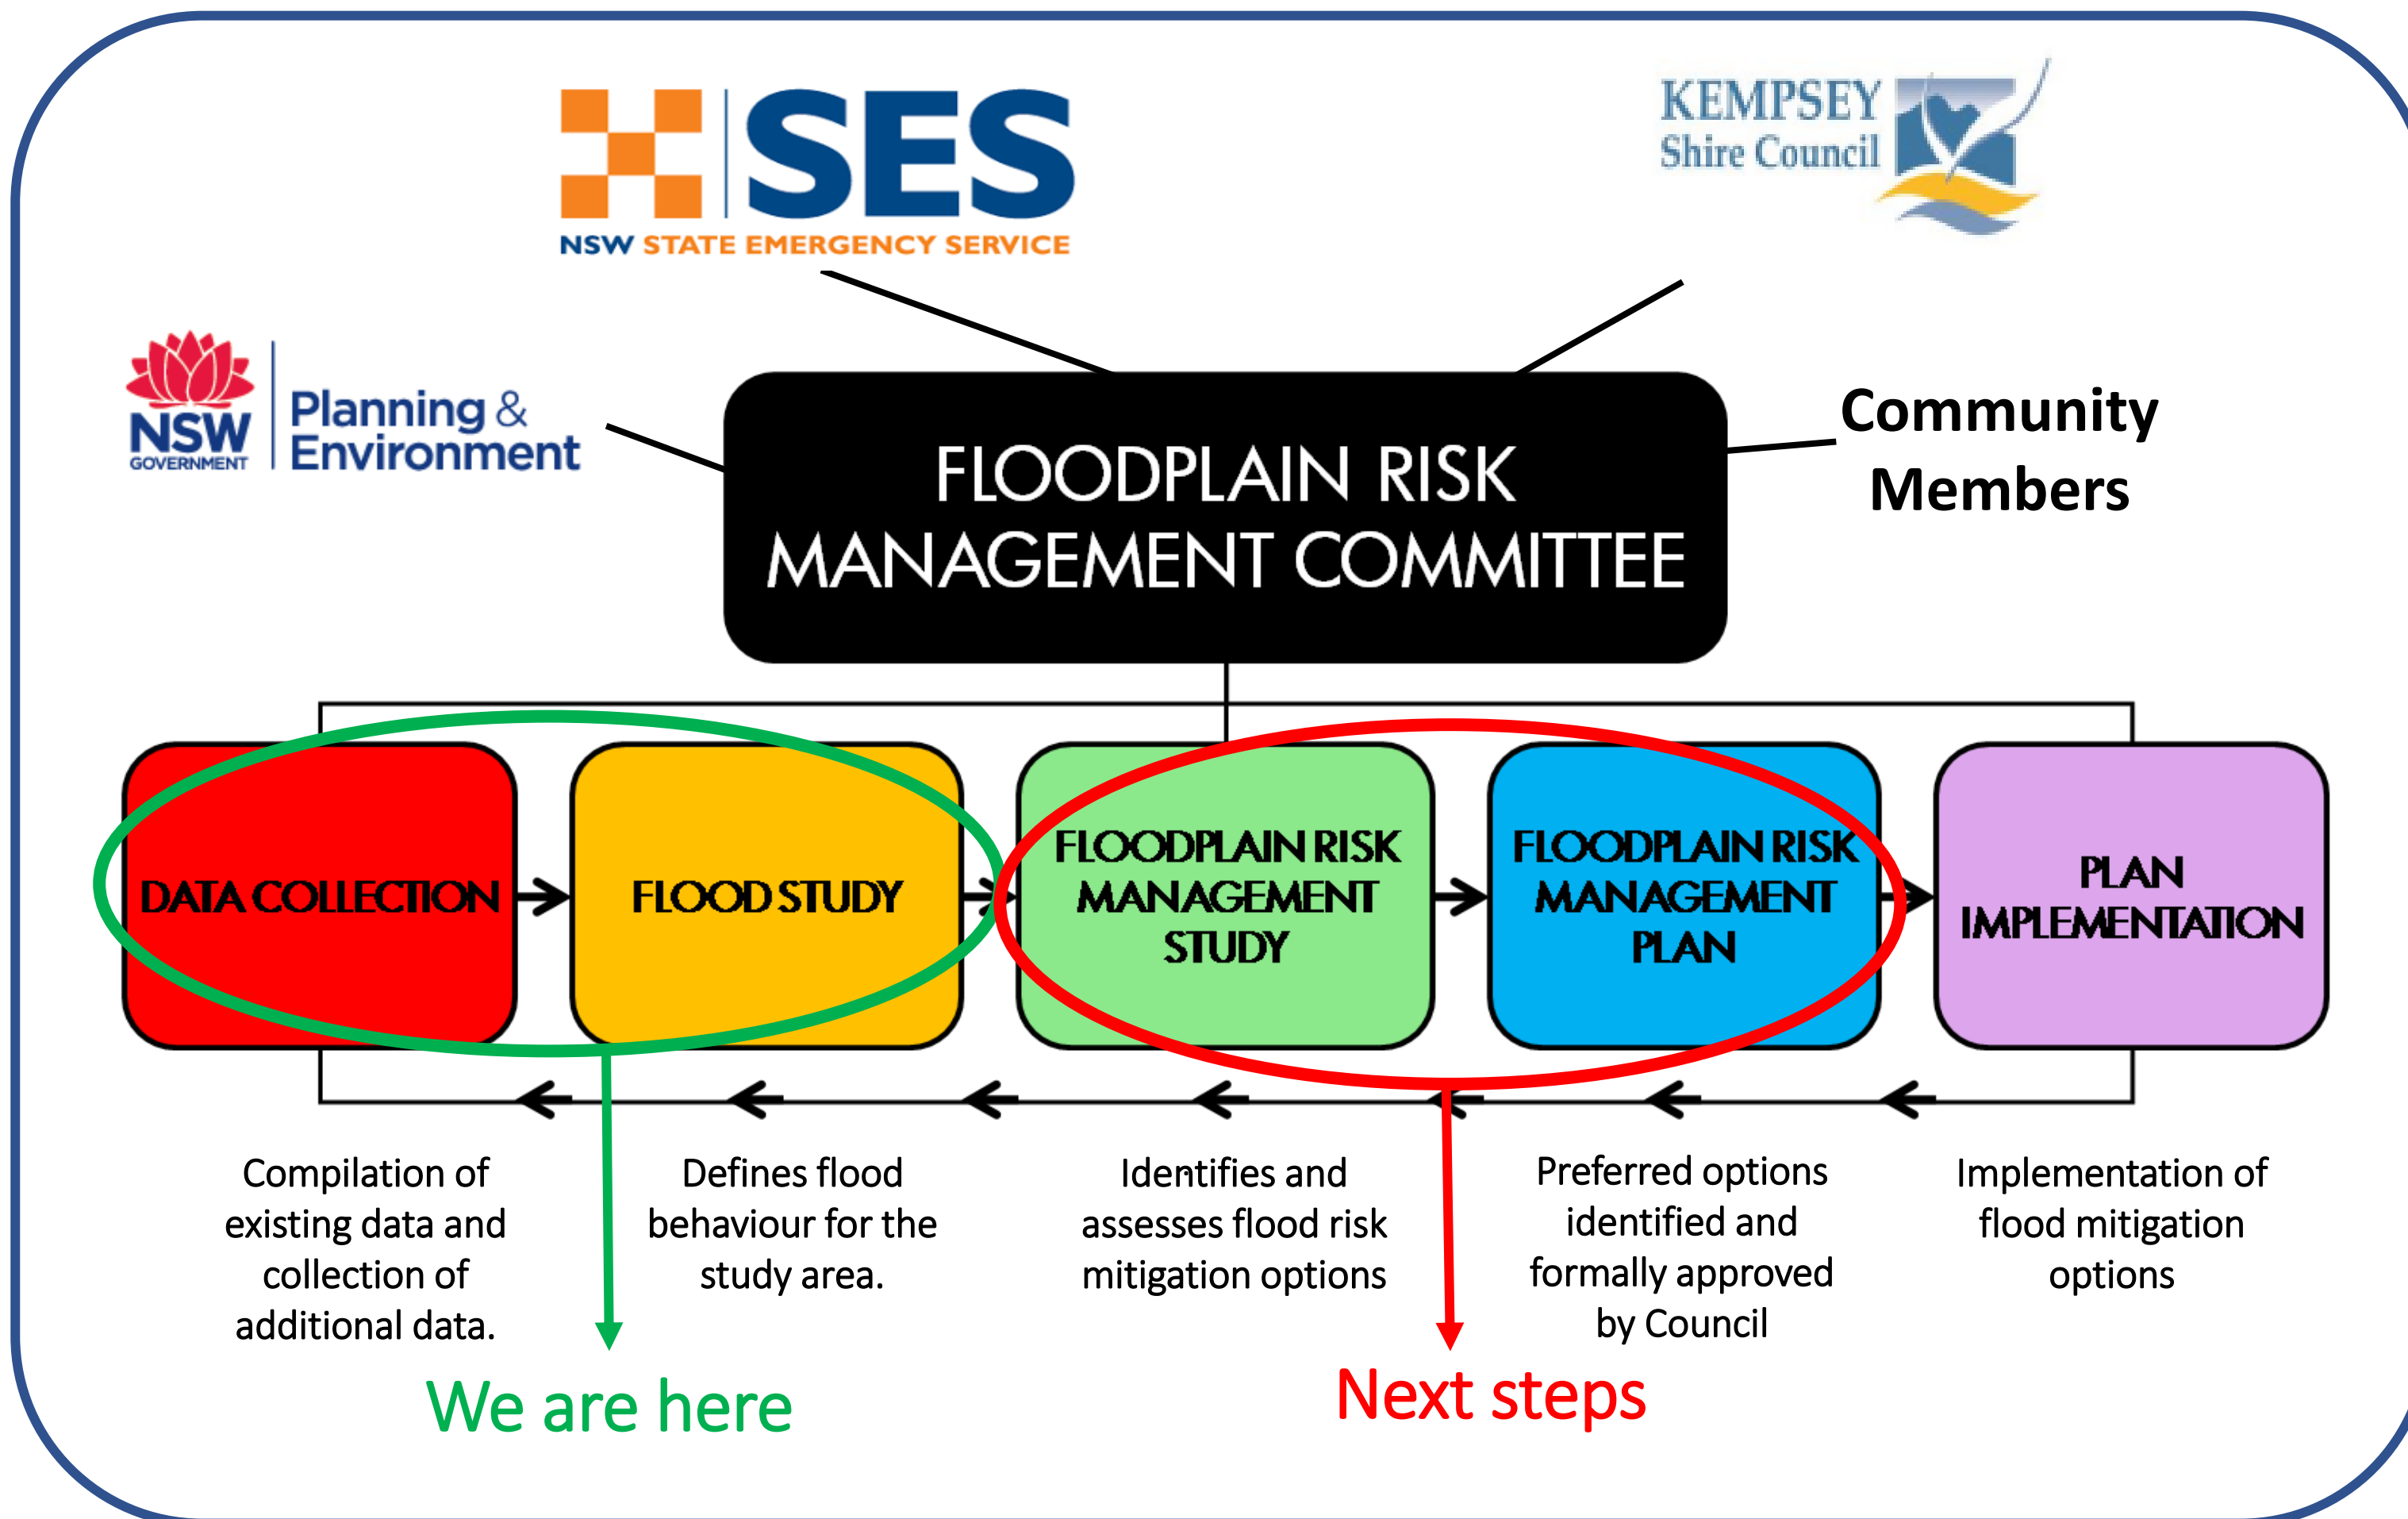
SES
NSW STATE EMERGENCY SERVICE

KEMPSEY Shire Council

NSW GOVERNMENT Planning & Environment

FLOODPLAIN RISK MANAGEMENT COMMITTEE

Community Members

DATA COLLECTION

FLOOD STUDY

FLOODPLAIN RISK MANAGEMENT STUDY

FLOODPLAIN RISK MANAGEMENT PLAN

PLAN IMPLEMENTATION

Compilation of existing data and collection of additional data.

Defines flood behaviour for the study area.

Identifies and assesses flood risk mitigation options

Preferred options identified and formally approved by Council

Implementation of flood mitigation options

We are here

Next steps